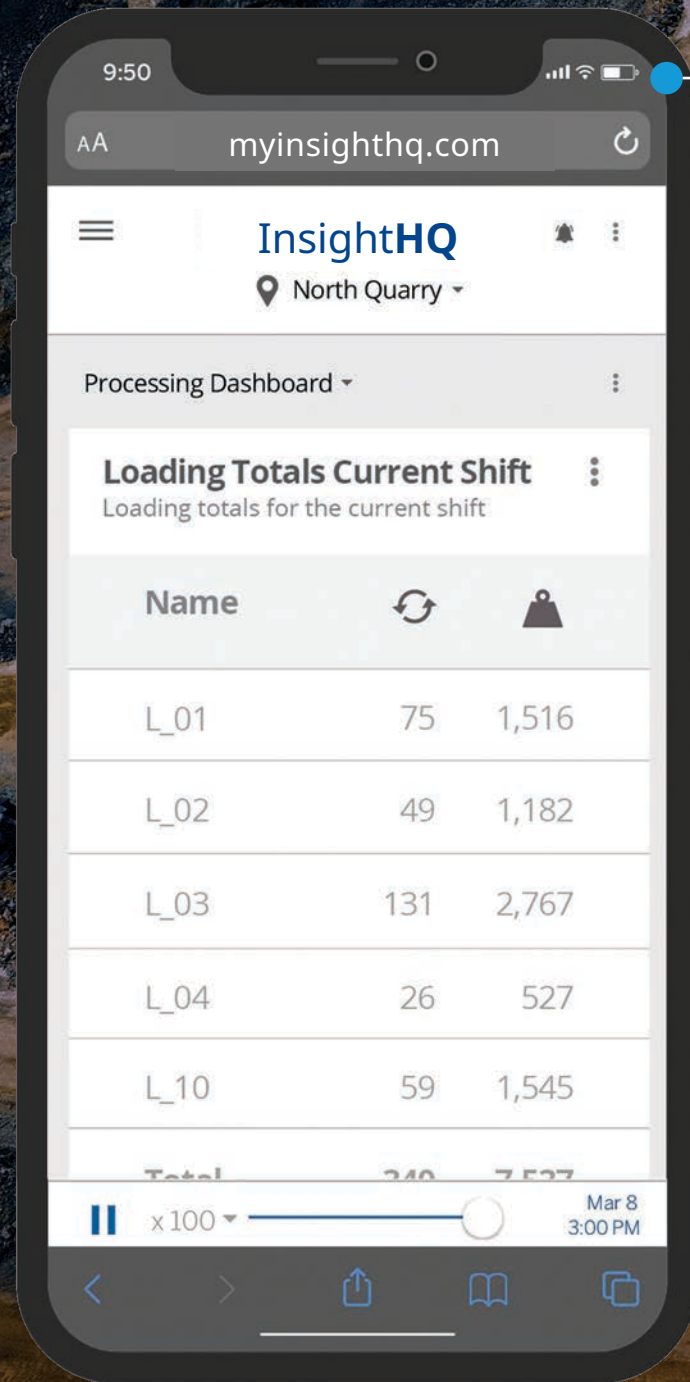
9:50

AA myinsighthq.com

InsightHQ

North Quarry

Processing Dashboard

Loading Totals Current Shift
Loading totals for the current shift

| Name | | |
|---|---|---|
| L_01 | 75 | 1,516 |
| L_02 | 49 | 1,182 |
| L_03 | 131 | 2,767 |
| L_04 | 26 | 527 |
| L_10 | 59 | 1,545 |
| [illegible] | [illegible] | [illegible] |

x 100

Mar 8
3:00 PM